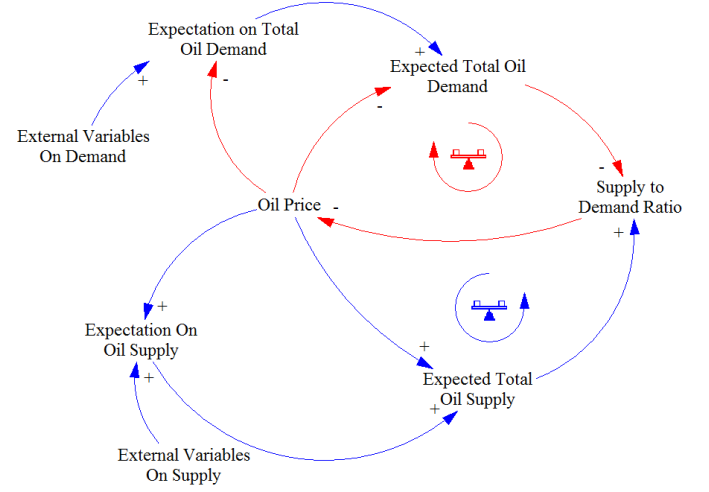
Expectation on Total Oil Demand

+

Expected Total Oil Demand

+

-

-

External Variables On Demand

-

Oil Price

-

Supply to Demand Ratio

+

+

Expectation On Oil Supply

+

+

Expected Total Oil Supply

+

External Variables On Supply